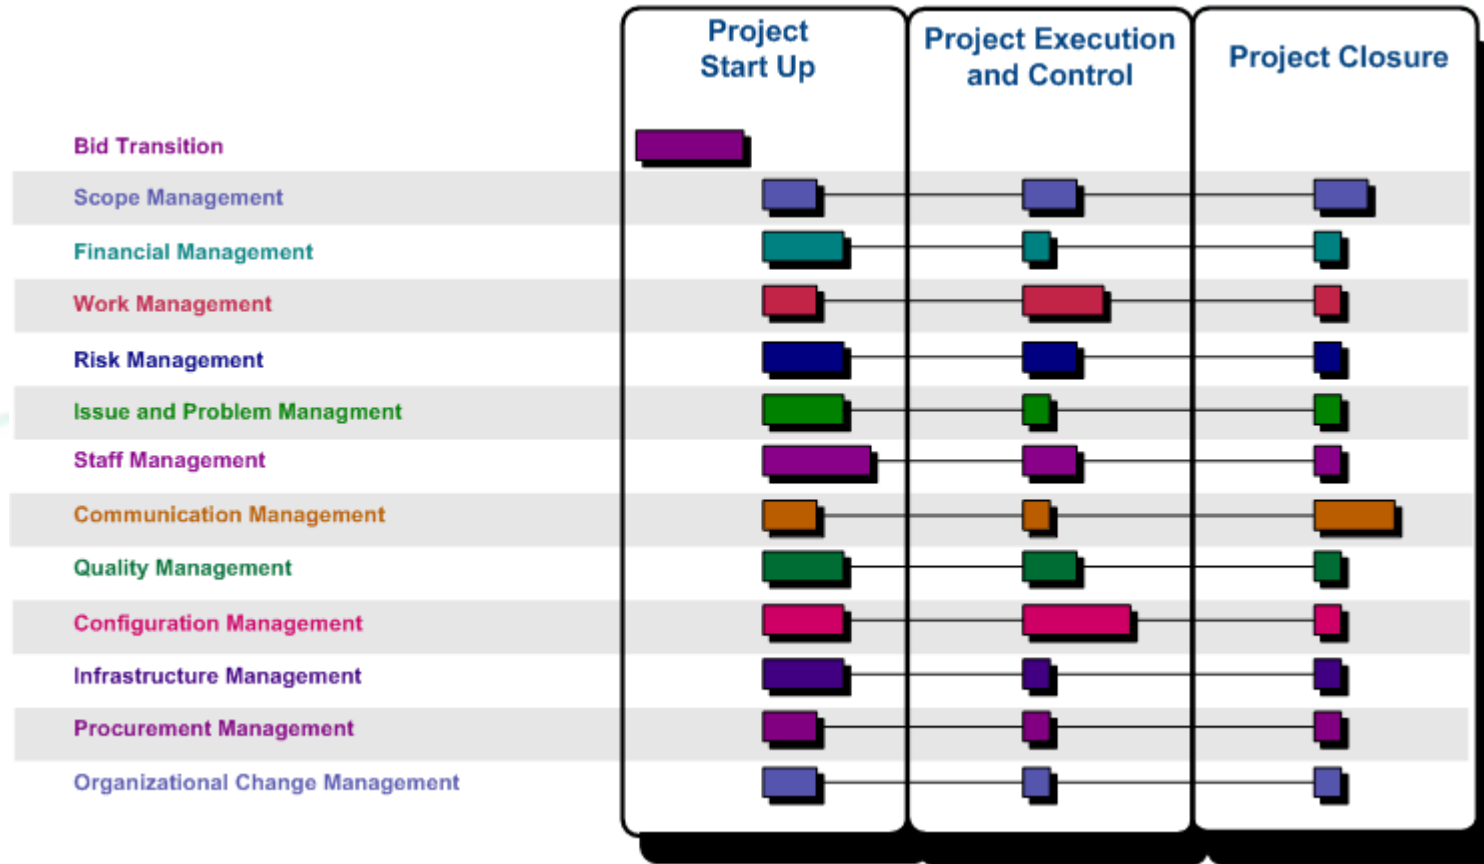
Project Start Up

Project Execution and Control

Project Closure

Bid Transition
Scope Management
Financial Management
Work Management
Risk Management
Issue and Problem Managment
Staff Management
Communication Management
Quality Management
Configuration Management
Infrastructure Management
Procurement Management
Organizational Change Management